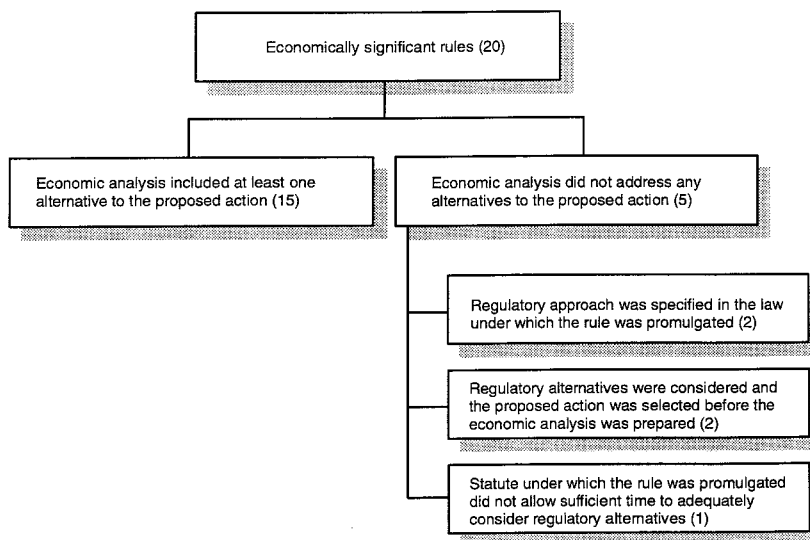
Economically significant rules (20)

Economic analysis included at least one alternative to the proposed action (15)

Economic analysis did not address any alternatives to the proposed action (5)

Regulatory approach was specified in the law under which the rule was promulgated (2)

Regulatory alternatives were considered and the proposed action was selected before the economic analysis was prepared (2)

Statute under which the rule was promulgated did not allow sufficient time to adequately consider regulatory alternatives (1)